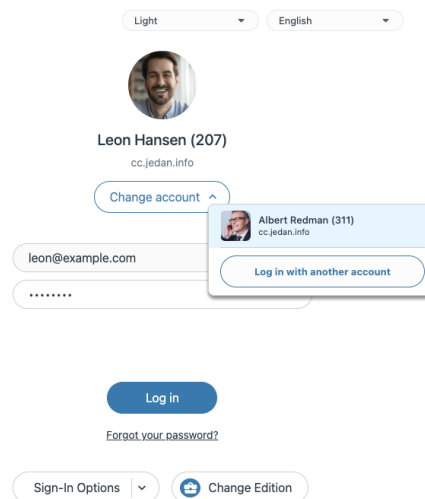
Light
English

Leon Hansen (207)
cc.jedan.info

Change account

Albert Redman (311)
cc.jedan.info

Log in with another account

leon@example.com
••••••••

Log in

Forgot your password?

Sign-In Options
Change Edition